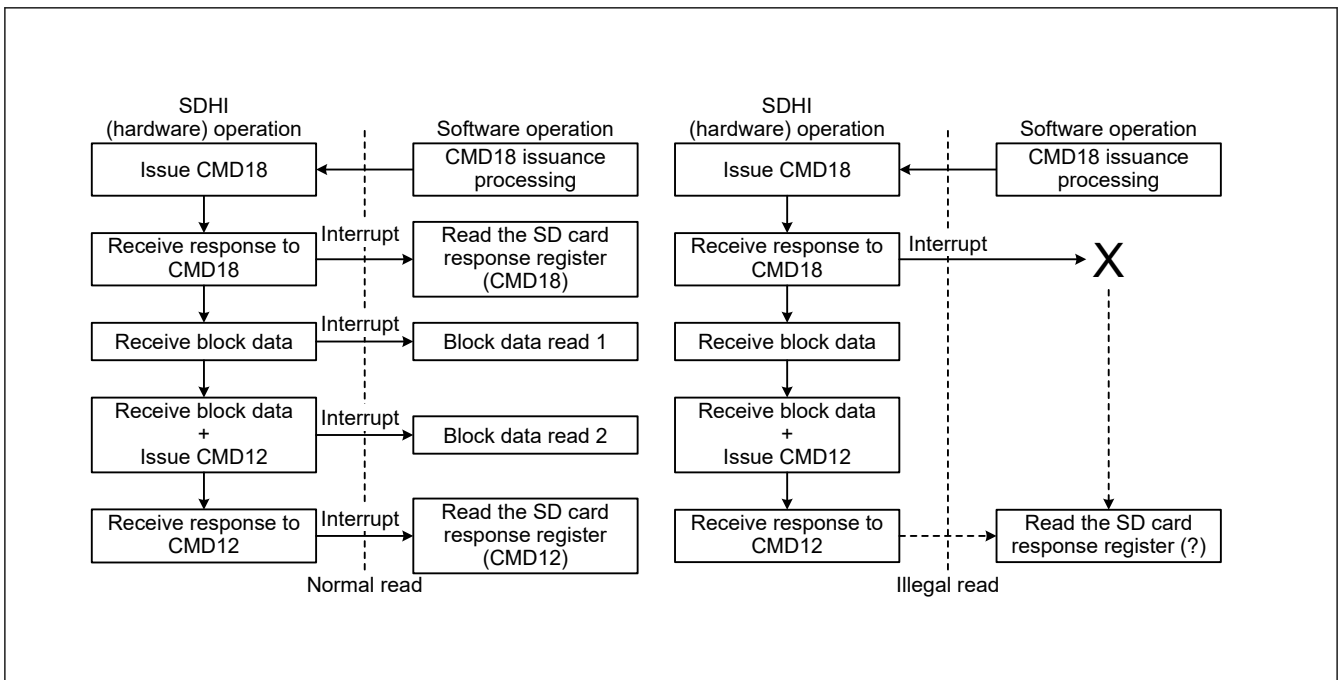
SDHI (hardware) operation

Software operation

Issue CMD18

CMD18 issuance processing

Receive response to CMD18

Interrupt

Read the SD card response register (CMD18)

Receive block data

Interrupt

Block data read 1

Receive block data + Issue CMD12

Interrupt

Block data read 2

Receive response to CMD12

Interrupt

Read the SD card response register (CMD12)

Normal read

SDHI (hardware) operation

Software operation

Issue CMD18

CMD18 issuance processing

Receive response to CMD18

Interrupt

X

Receive block data

Receive block data + Issue CMD12

Receive response to CMD12

Read the SD card response register (?)

Illegal read